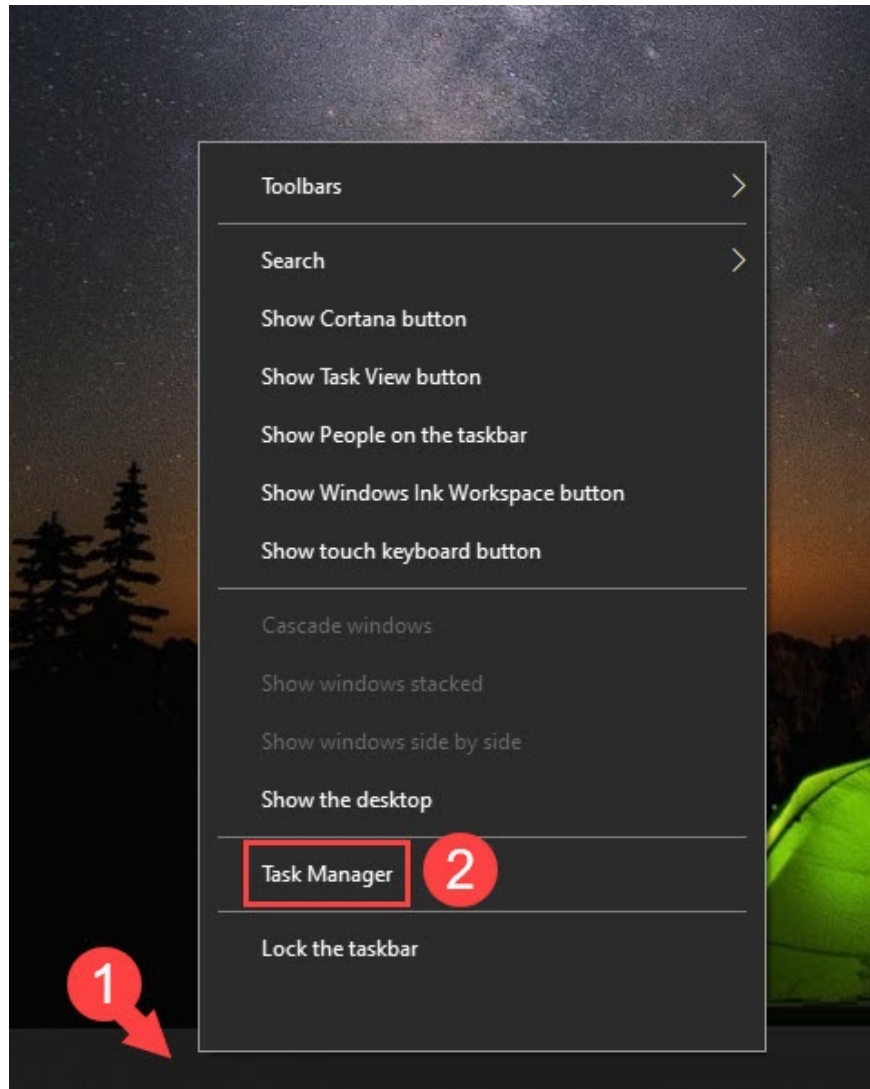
Toolbars

Search
Show Cortana button
Show Task View button
Show People on the taskbar
Show Windows Ink Workspace button
Show touch keyboard button

Cascade windows
Show windows stacked
Show windows side by side
Show the desktop

Task Manager
2

Lock the taskbar

1